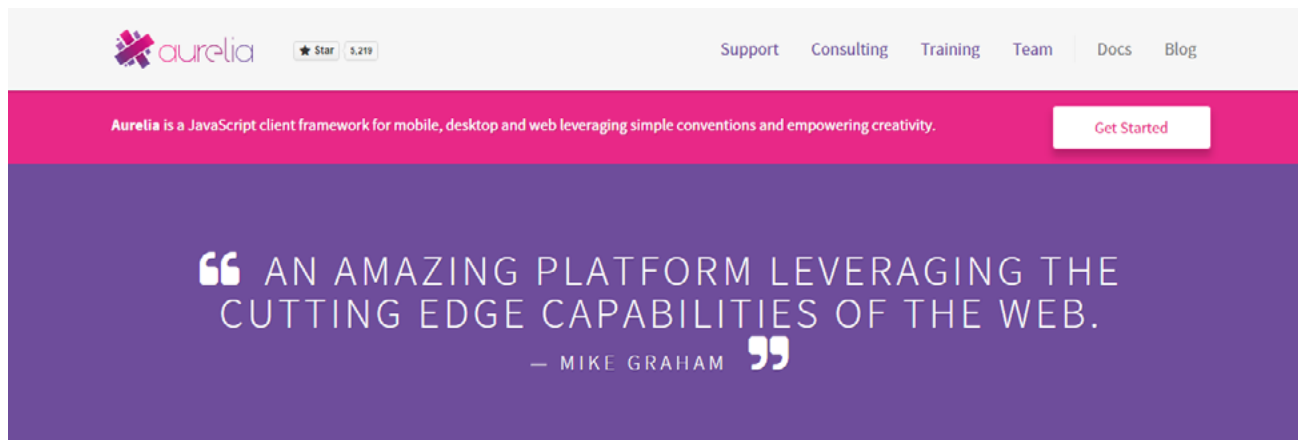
aurelia

★ Star 5,219

Support Consulting Training Team Docs Blog

**Aurelia** is a JavaScript client framework for mobile, desktop and web leveraging simple conventions and empowering creativity.

Get Started

“ AN AMAZING PLATFORM LEVERAGING THE CUTTING EDGE CAPABILITIES OF THE WEB.

— MIKE GRAHAM ”